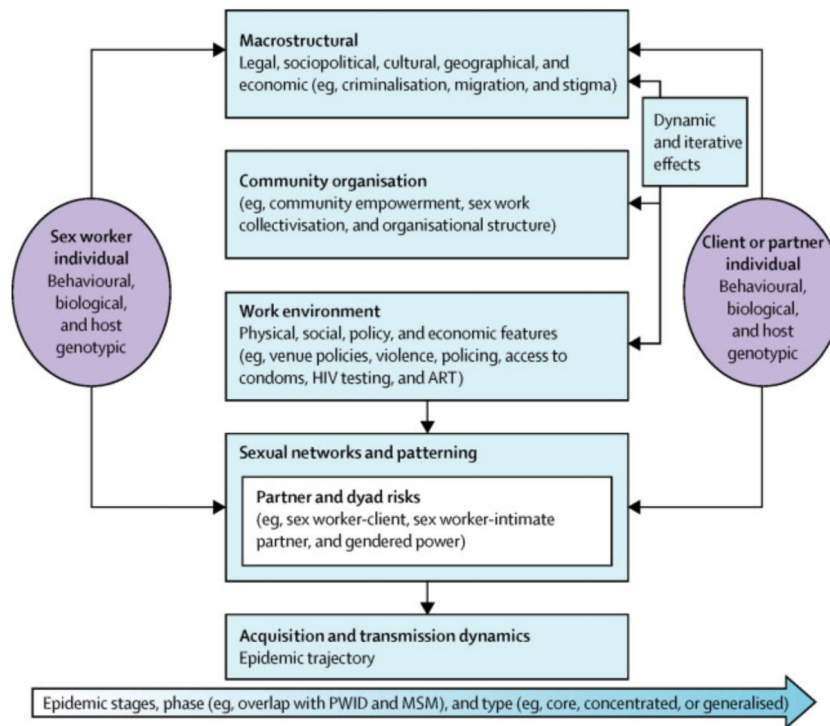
Macrostructural
Legal, sociopolitical, cultural, geographical, and economic (eg, criminalisation, migration, and stigma)

Dynamic and iterative effects

Community organisation
(eg, community empowerment, sex work collectivisation, and organisational structure)

Sex worker individual
Behavioural, biological, and host genotypic

Client or partner individual
Behavioural, biological, and host genotypic

Work environment
Physical, social, policy, and economic features (eg, venue policies, violence, policing, access to condoms, HIV testing, and ART)

Sexual networks and patterning

Partner and dyad risks
(eg, sex worker-client, sex worker-intimate partner, and gendered power)

Acquisition and transmission dynamics
Epidemic trajectory

Epidemic stages, phase (eg, overlap with PWID and MSM), and type (eg, core, concentrated, or generalised)